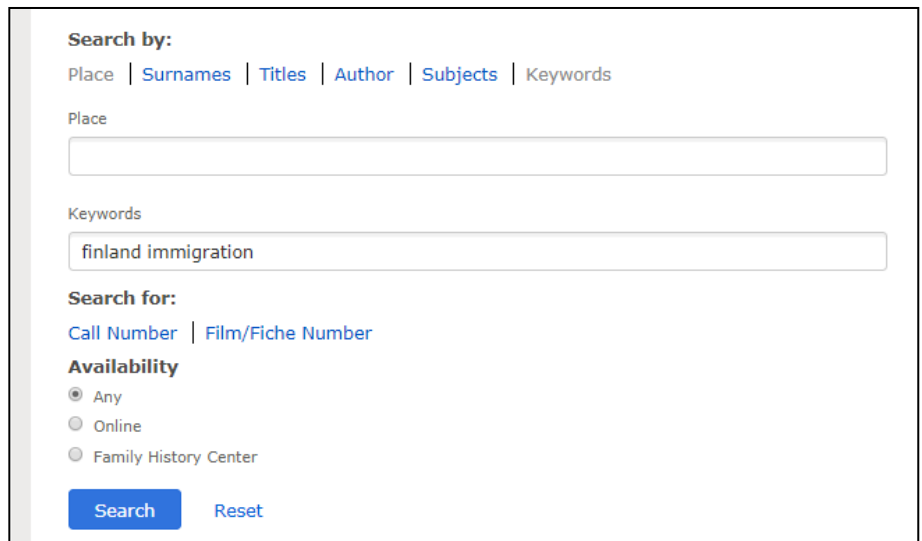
Search by:
Place | Surnames | Titles | Author | Subjects | Keywords

Place

Keywords

finland immigration

Search for:
Call Number | Film/Fiche Number

Availability
Any
Online
Family History Center

Search Reset